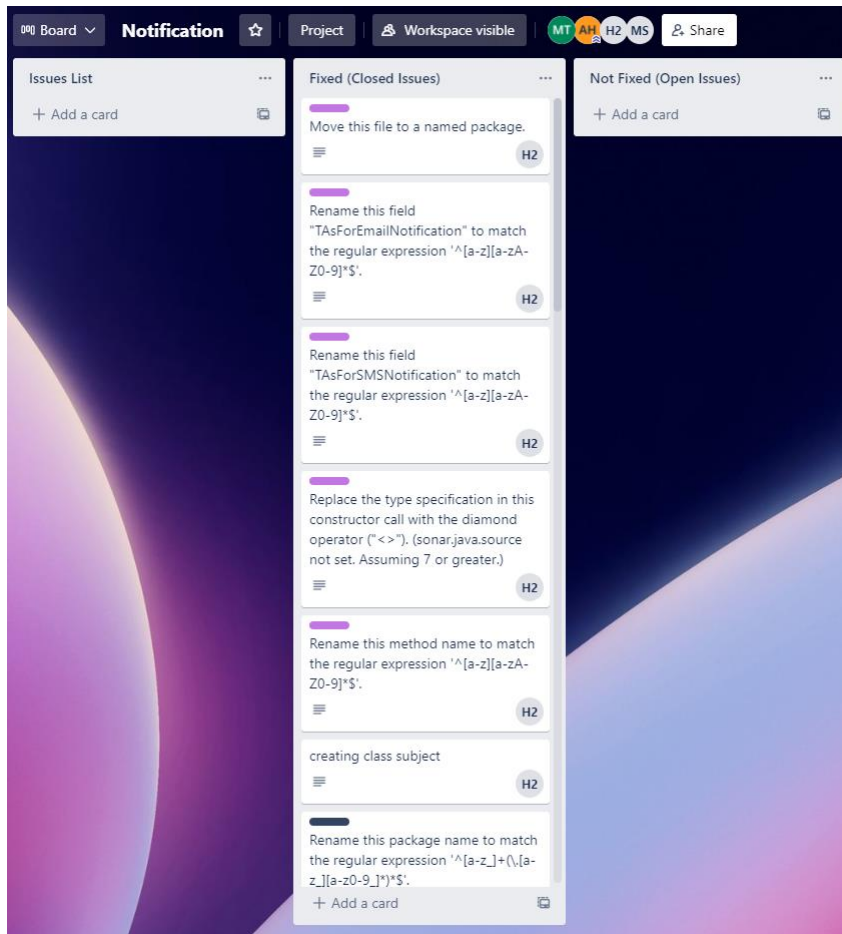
Board Notification Project Workspace visible MT AH H2 MS Share

Issues List ···
+ Add a card

Fixed (Closed Issues) ···

Move this file to a named package.
H2

Rename this field "TAsForEmailNotification" to match the regular expression '^[a-z][a-zA-Z0-9]*$'.
H2

Rename this field "TAsForSMSNotification" to match the regular expression '^[a-z][a-zA-Z0-9]*$'.
H2

Replace the type specification in this constructor call with the diamond operator ("<>"). (sonar.java.source not set. Assuming 7 or greater.)
H2

Rename this method name to match the regular expression '^[a-z][a-zA-Z0-9]*$'.
H2

creating class subject
H2

Rename this package name to match the regular expression '^[a-z_]+(\.[a-z_][a-z0-9_]*)*$'.

+ Add a card

Not Fixed (Open Issues) ···
+ Add a card